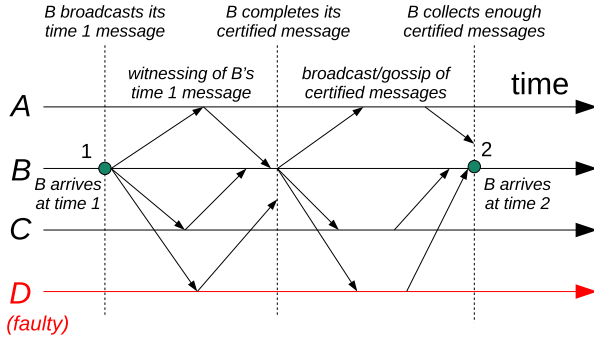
B broadcasts its time 1 message

B completes its certified message

B collects enough certified messages

witnessing of B's time 1 message

broadcast/gossip of certified messages

time

A

1

B

B arrives at time 1

2

B arrives at time 2

C

D

(faulty)